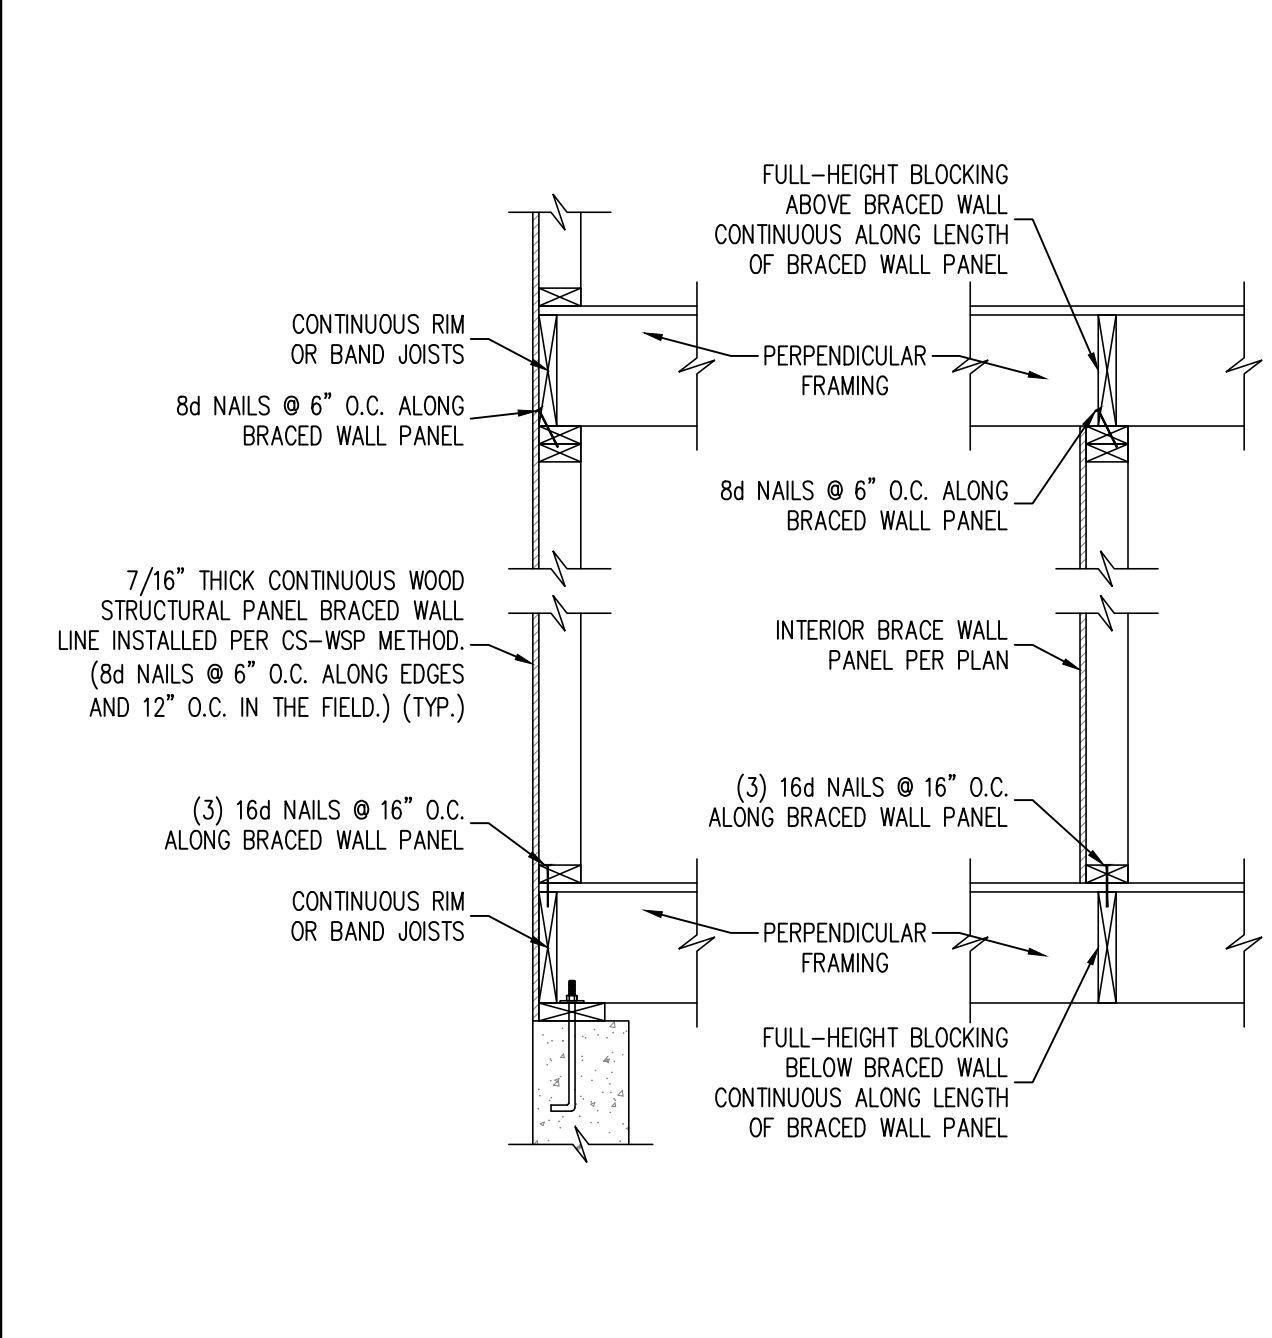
FULL-HEIGHT BLOCKING ABOVE BRACED WALL CONTINUOUS ALONG LENGTH OF BRACED WALL PANEL

CONTINUOUS RIM OR BAND JOISTS

PERPENDICULAR FRAMING

8d NAILS @ 6" O.C. ALONG BRACED WALL PANEL

8d NAILS @ 6" O.C. ALONG BRACED WALL PANEL

7/16" THICK CONTINUOUS WOOD STRUCTURAL PANEL BRACED WALL LINE INSTALLED PER CS-WSP METHOD. (8d NAILS @ 6" O.C. ALONG EDGES AND 12" O.C. IN THE FIELD.) (TYP.)

INTERIOR BRACE WALL PANEL PER PLAN

(3) 16d NAILS @ 16" O.C. ALONG BRACED WALL PANEL

(3) 16d NAILS @ 16" O.C. ALONG BRACED WALL PANEL

CONTINUOUS RIM OR BAND JOISTS

PERPENDICULAR FRAMING

FULL-HEIGHT BLOCKING BELOW BRACED WALL CONTINUOUS ALONG LENGTH OF BRACED WALL PANEL